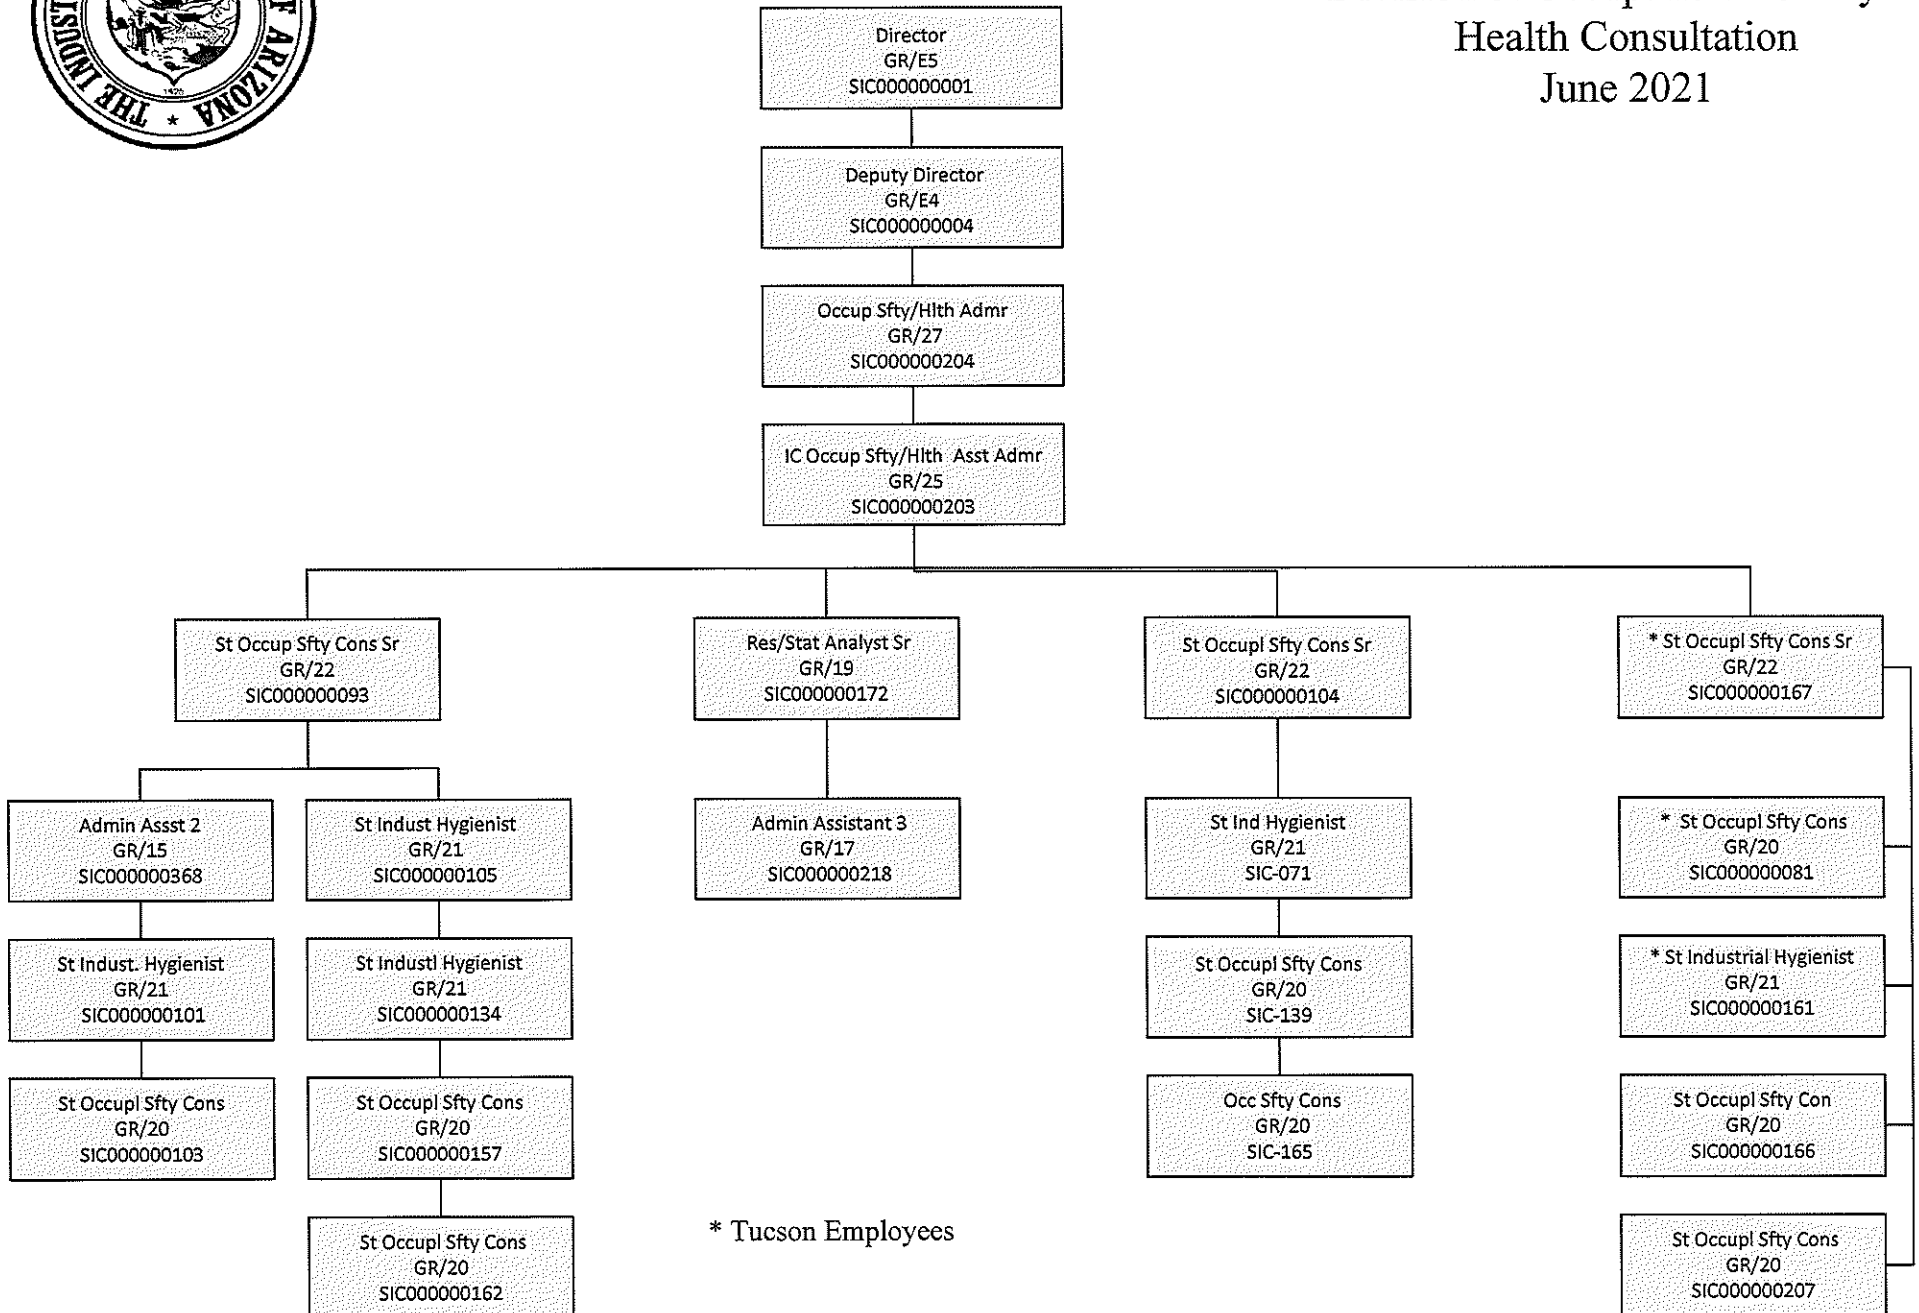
THE INDUSTRIAL COMMISSION OF ARIZONA

Health Consultation
June 2021

Director
GR/E5
SIC000000001

Deputy Director
GR/E4
SIC000000004

Occup Sfty/Hlth Admr
GR/27
SIC000000204

IC Occup Sfty/Hlth Asst Admr
GR/25
SIC000000203

St Occup Sfty Cons Sr
GR/22
SIC000000093

Admin Assst 2
GR/15
SIC000000368

St Indust. Hygienist
GR/21
SIC000000101

St Occupl Sfty Cons
GR/20
SIC000000103

St Indust Hygienist
GR/21
SIC000000105

St Industl Hygienist
GR/21
SIC000000134

St Occupl Sfty Cons
GR/20
SIC000000157

St Occupl Sfty Cons
GR/20
SIC000000162

Res/Stat Analyst Sr
GR/19
SIC000000172

Admin Assistant 3
GR/17
SIC000000218

St Occupl Sfty Cons Sr
GR/22
SIC000000104

St Ind Hygienist
GR/21
SIC-071

St Occupl Sfty Cons
GR/20
SIC-139

Occ Sfty Cons
GR/20
SIC-165

* St Occupl Sfty Cons Sr
GR/22
SIC000000167

* St Occupl Sfty Cons
GR/20
SIC000000081

* St Industrial Hygienist
GR/21
SIC000000161

St Occupl Sfty Con
GR/20
SIC000000166

St Occupl Sfty Cons
GR/20
SIC000000207

* Tucson Employees